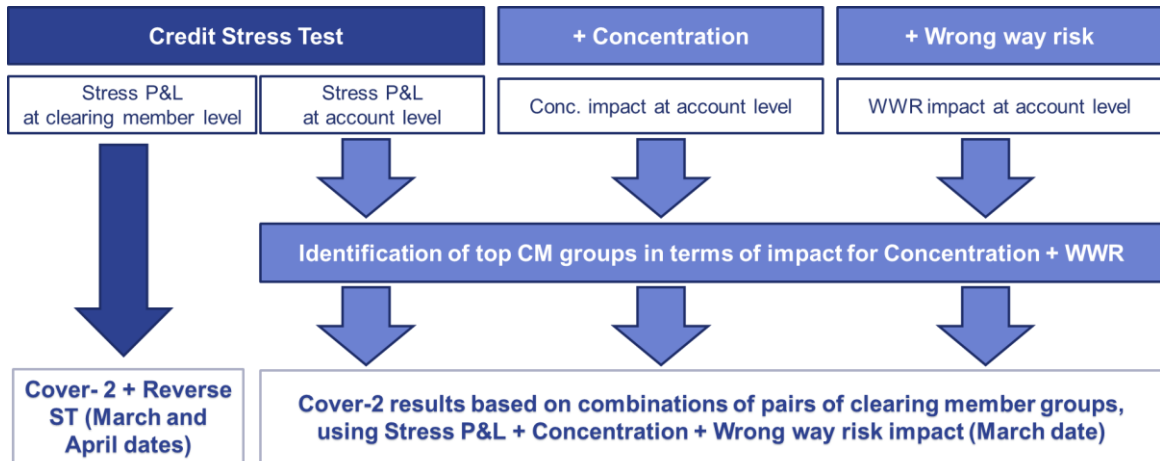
Credit Stress Test

+ Concentration

+ Wrong way risk

Stress P&L at clearing member level

Stress P&L at account level

Conc. impact at account level

WWR impact at account level

Identification of top CM groups in terms of impact for Concentration + WWR

Cover- 2 + Reverse ST (March and April dates)

Cover-2 results based on combinations of pairs of clearing member groups, using Stress P&L + Concentration + Wrong way risk impact (March date)